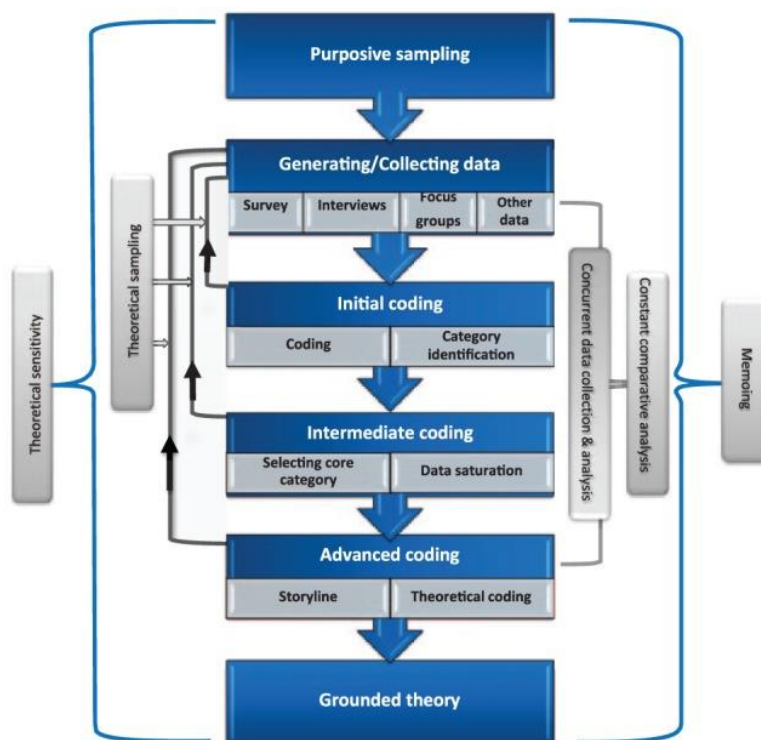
Purposive sampling

Generating/Collecting data

Survey

Interviews

Focus groups

Other data

Initial coding

Coding

Category identification

Intermediate coding

Selecting core category

Data saturation

Advanced coding

Storyline

Theoretical coding

Grounded theory

Theoretical sensitivity

Theoretical sampling

Concurrent data collection & analysis

Constant comparative analysis

Memoing